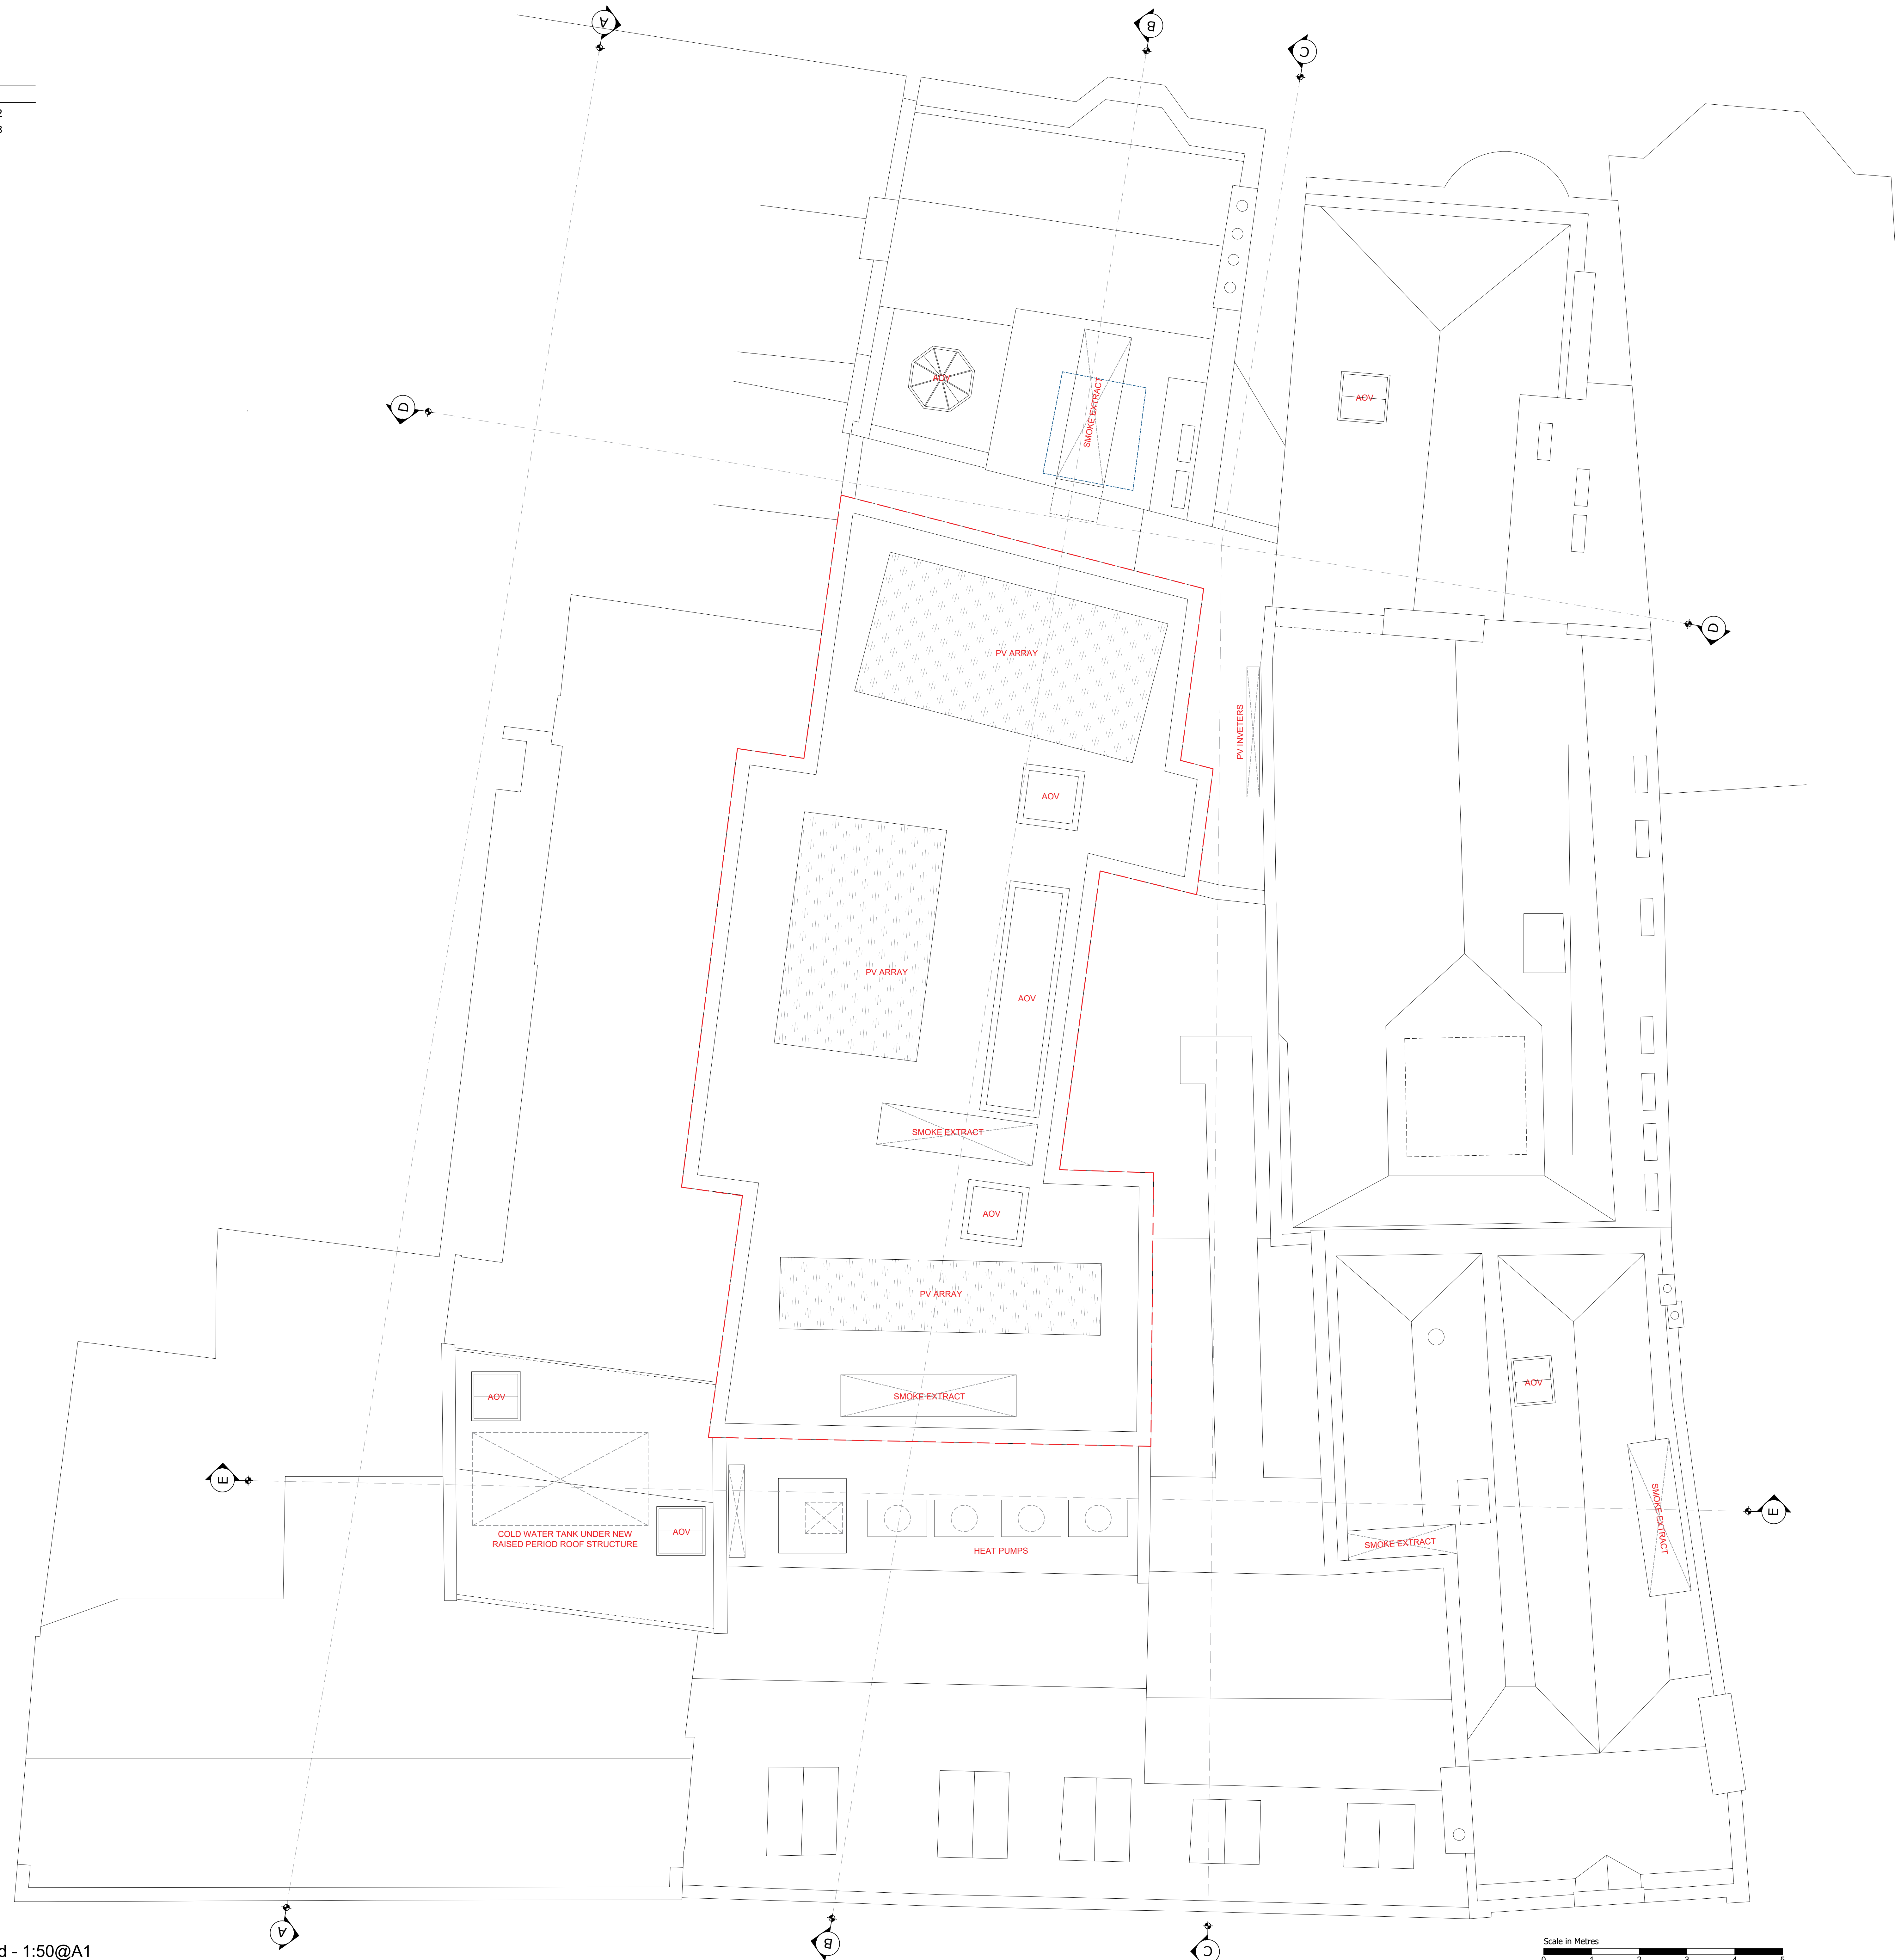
A
B
C
D
D
AOV
SMOKE EXTRACT
AOV
PV ARRAY
PV INVETERS
AOV
PV ARRAY
AOV
SMOKE EXTRACT
AOV
PV ARRAY
SMOKE EXTRACT
AOV
E
E
COLD WATER TANK UNDER NEW RAISED PERIOD ROOF STRUCTURE
AOV
HEAT PUMPS
SMOKE EXTRACT
AOV
SMOKE EXTRACT
A
B
C
d - 1:50@A1
Scale in Metres